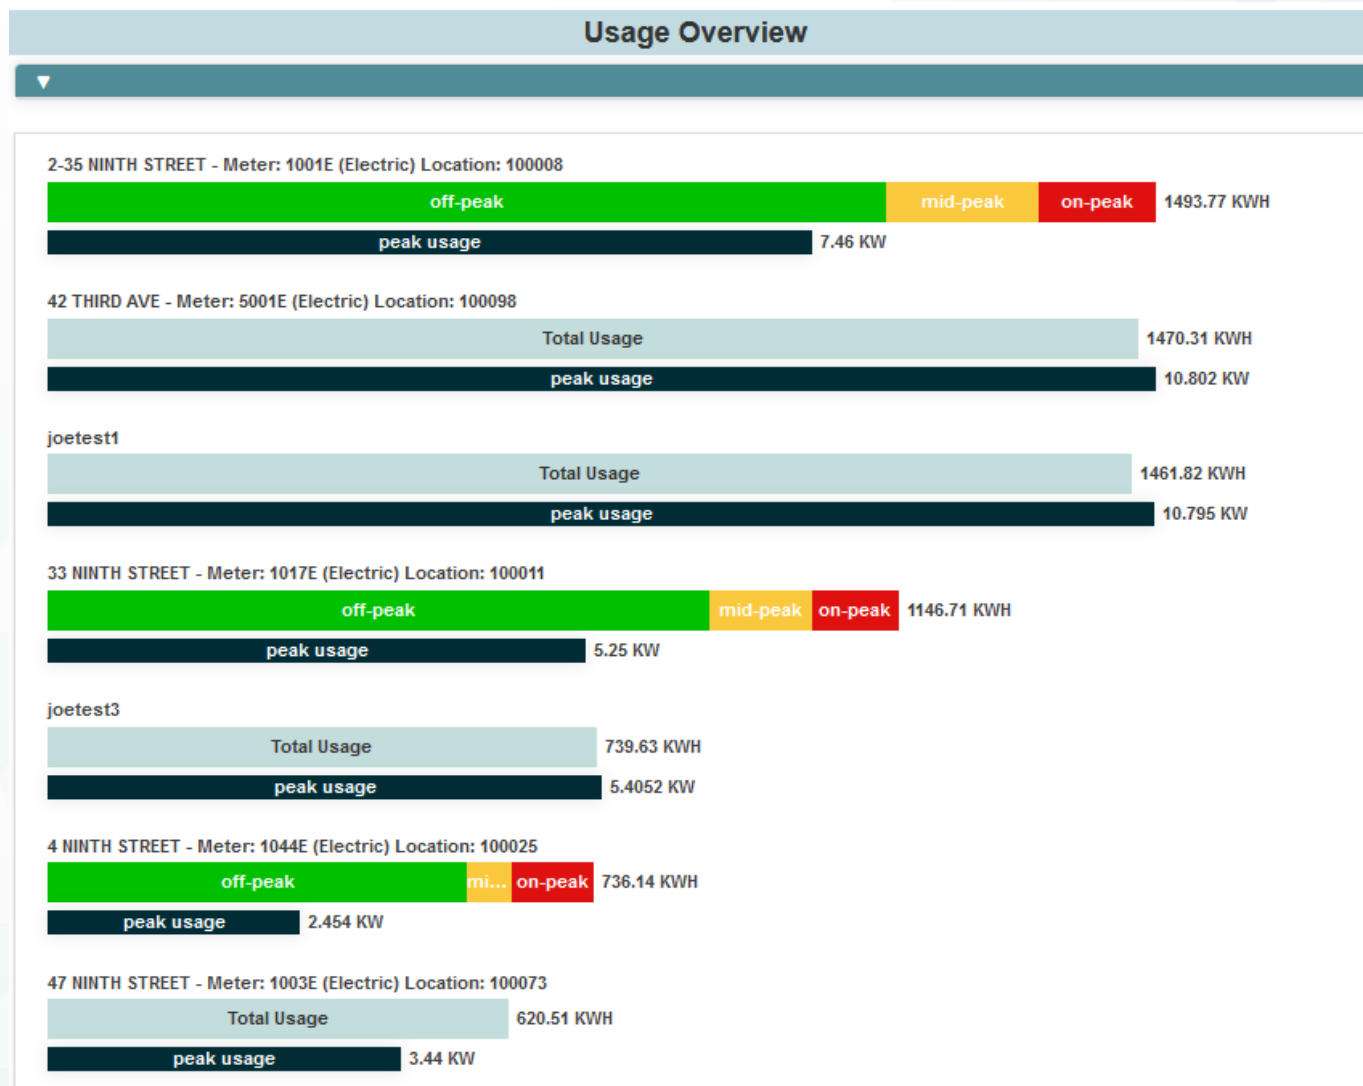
Usage Overview

▼

2-35 NINTH STREET - Meter: 1001E (Electric) Location: 100008

off-peak mid-peak on-peak 1493.77 KWH

peak usage 7.46 KW

42 THIRD AVE - Meter: 5001E (Electric) Location: 100098

Total Usage 1470.31 KWH

peak usage 10.802 KW

joetest1

Total Usage 1461.82 KWH

peak usage 10.795 KW

33 NINTH STREET - Meter: 1017E (Electric) Location: 100011

off-peak mid-peak on-peak 1146.71 KWH

peak usage 5.25 KW

joetest3

Total Usage 739.63 KWH

peak usage 5.4052 KW

4 NINTH STREET - Meter: 1044E (Electric) Location: 100025

off-peak mi... on-peak 736.14 KWH

peak usage 2.454 KW

47 NINTH STREET - Meter: 1003E (Electric) Location: 100073

Total Usage 620.51 KWH

peak usage 3.44 KW